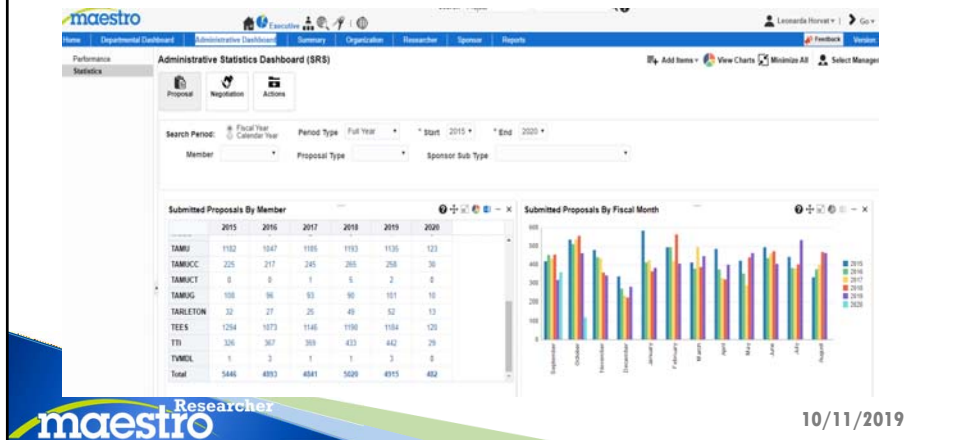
maestro

Executive

Leonardo Horvat ▾ | Go ▾

Home | Departmental Dashboard | Administrative Dashboard | Summary | Organization | Researcher | Sponsor | Reports

Feedback | Version

Performance
Statistics

Administrative Statistics Dashboard (SRS)

Add Items ▾ | View Charts | Minimize All | Select Manager

Proposal | Negotiation | Actions

Search Period: Fiscal Year / Calendar Year | Period Type: Full Year ▾ | * Start: 2015 ▾ | * End: 2020 ▾

Member ▾ | Proposal Type ▾ | Sponsor Sub Type ▾

Submitted Proposals By Member

| | 2015 | 2016 | 2017 | 2018 | 2019 | 2020 |
|---|---|---|---|---|---|---|
| TAMU | 1182 | 1047 | 1185 | 1193 | 1135 | 123 |
| TAMUCC | 226 | 217 | 245 | 265 | 258 | 30 |
| TAMUCT | 0 | 0 | 1 | 5 | 2 | 0 |
| TAMUG | 108 | 96 | 93 | 90 | 101 | 10 |
| TARLETON | 32 | 27 | 25 | 49 | 52 | 13 |
| TEES | 1294 | 1073 | 1146 | 1190 | 1184 | 120 |
| TTI | 326 | 367 | 369 | 433 | 442 | 29 |
| TVMDL | 1 | 3 | 1 | 1 | 3 | 0 |
| Total | 5446 | 4893 | 4841 | 5020 | 4915 | 482 |

Submitted Proposals By Fiscal Month

600
500
400
300
200
100
0

September, October, November, December, January, February, March, April, May, June, July, August

2015
2016
2017
2018
2019
2020

maestro Researcher

10/11/2019